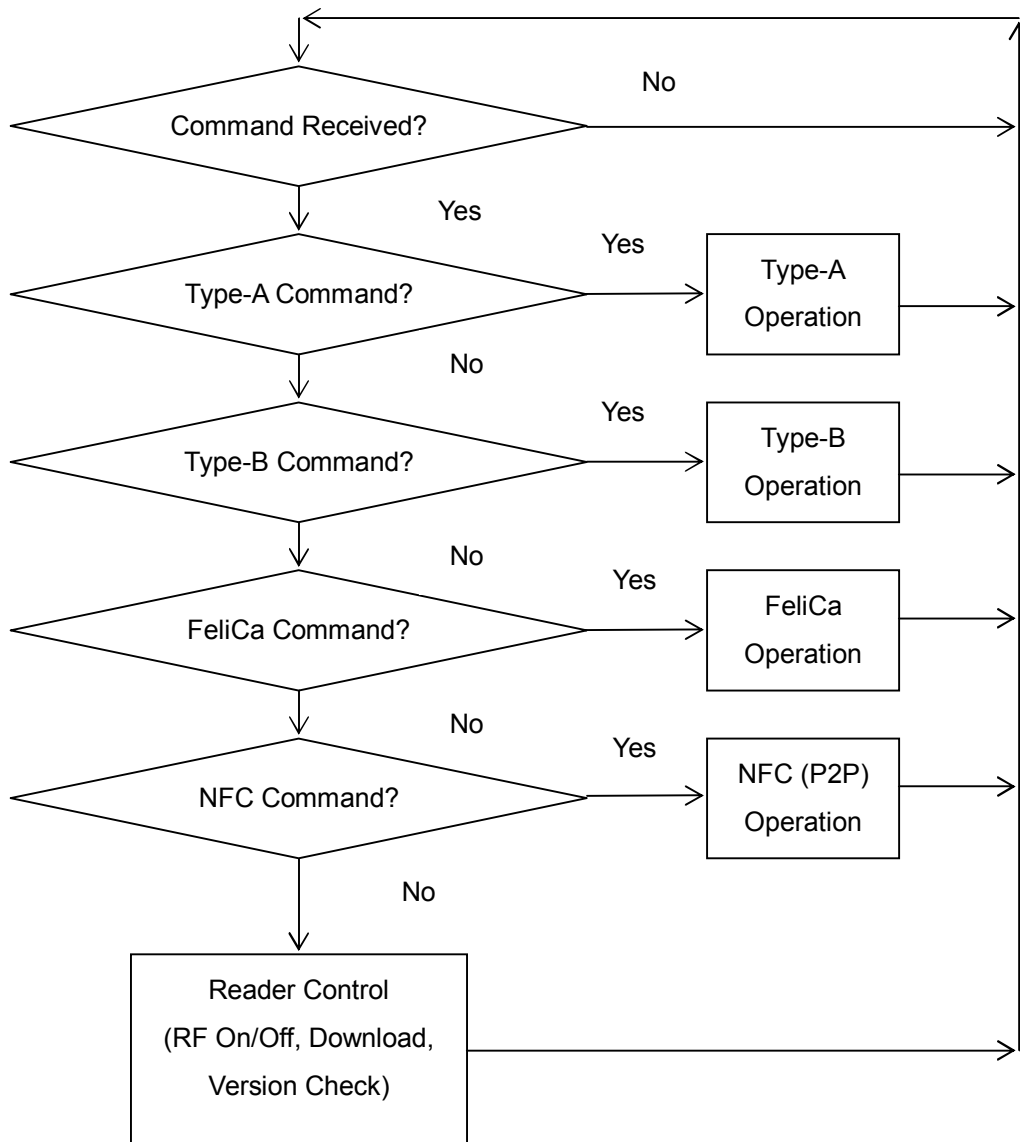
No

Command Received?

Yes

Yes

Type-A Command?

Type-A Operation

No

Yes

Type-B Command?

Type-B Operation

No

Yes

FeliCa Command?

FeliCa Operation

No

Yes

NFC Command?

NFC (P2P) Operation

No

Reader Control (RF On/Off, Download, Version Check)